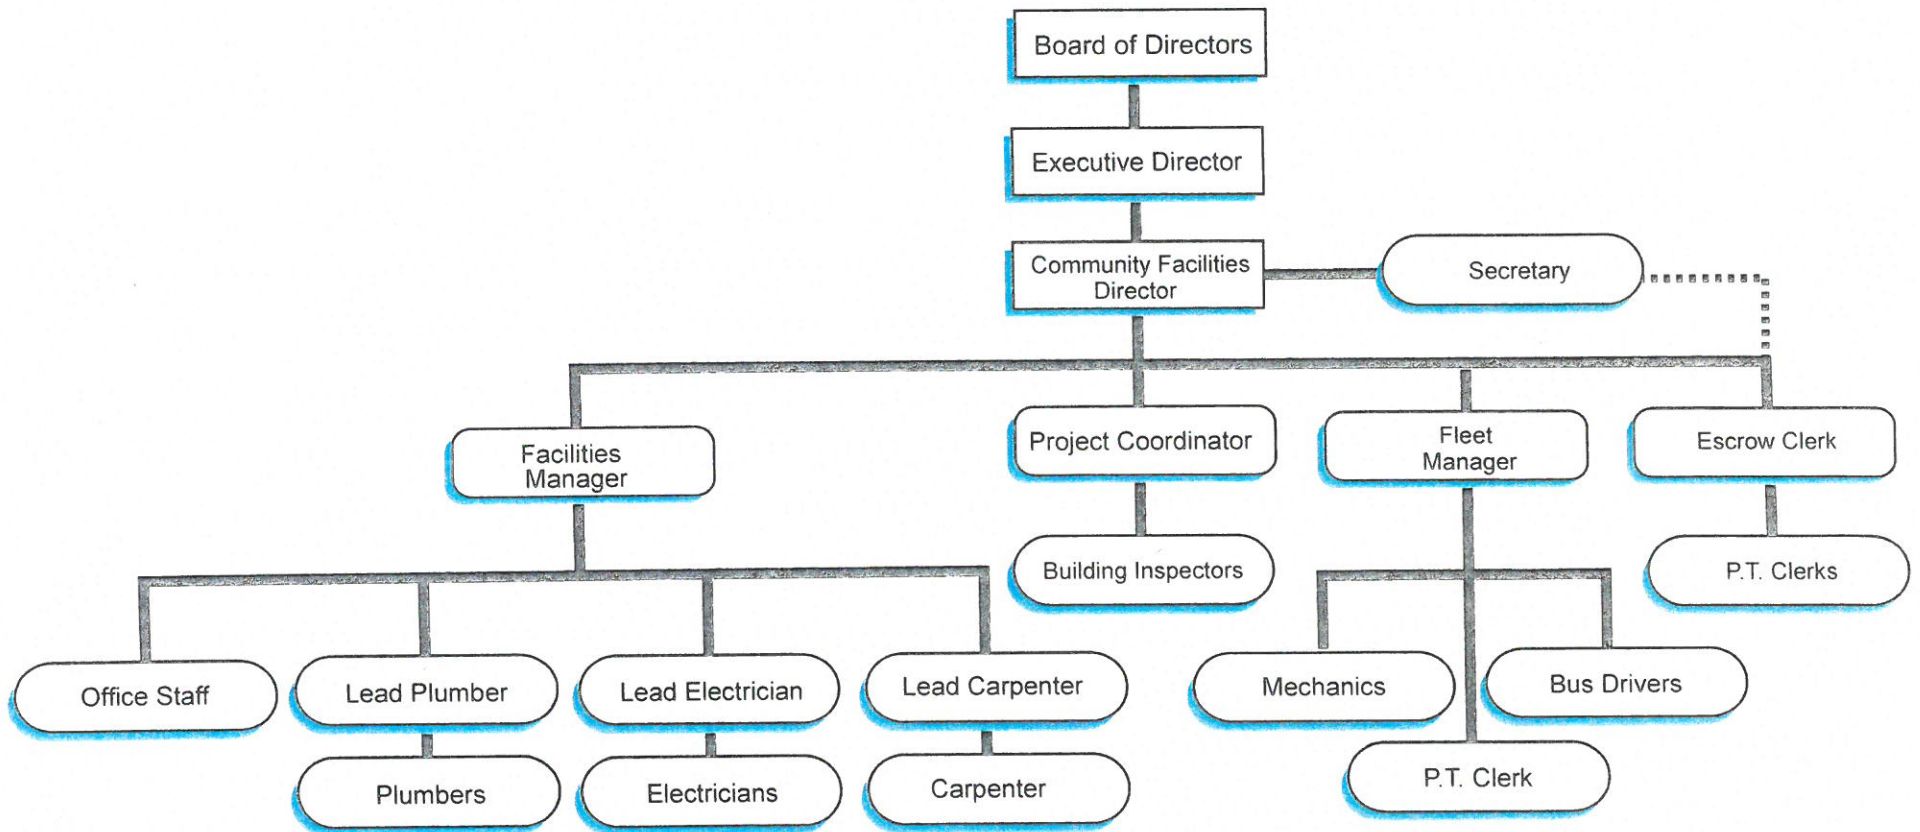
Board of Directors

Executive Director

Community Facilities Director

Secretary

Facilities Manager

Project Coordinator

Fleet Manager

Escrow Clerk

Building Inspectors

P.T. Clerks

Office Staff

Lead Plumber

Lead Electrician

Lead Carpenter

Mechanics

Bus Drivers

Plumbers

Electricians

Carpenter

P.T. Clerk